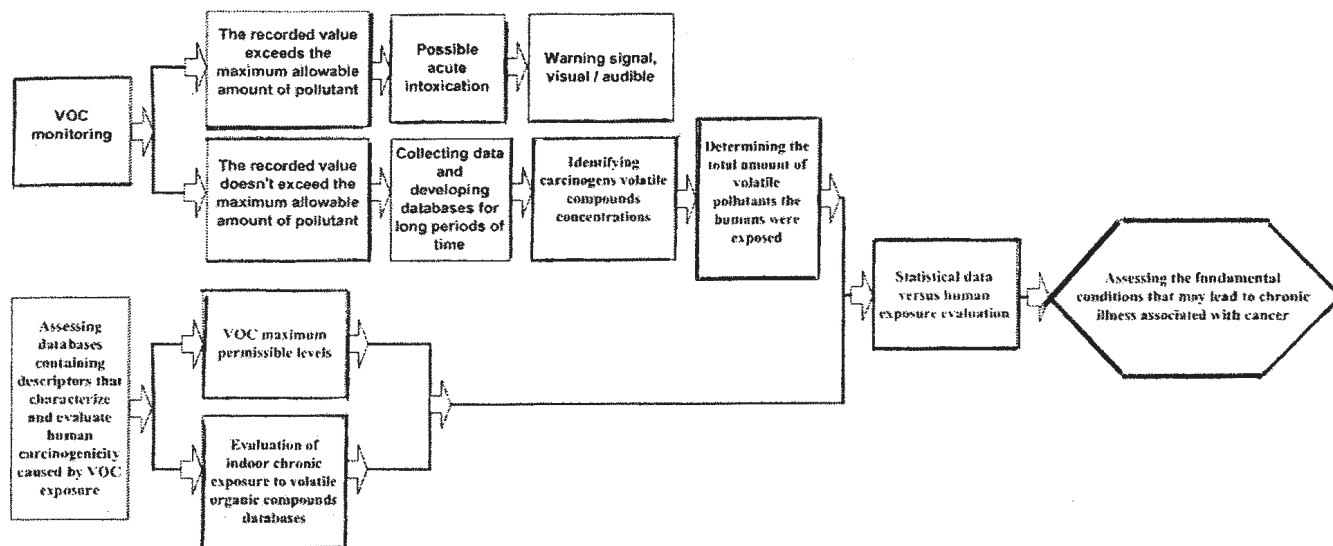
VOC monitoring

The recorded value exceeds the maximum allowable amount of pollutant

Possible acute intoxication

Warning signal, visual / audible

The recorded value doesn't exceed the maximum allowable amount of pollutant

Collecting data and developing databases for long periods of time

Identifying carcinogens volatile compounds concentrations

Determining the total amount of volatile pollutants the humans were exposed

Assessing databases containing descriptors that characterize and evaluate human carcinogenicity caused by VOC exposure

VOC maximum permissible levels

Evaluation of indoor chronic exposure to volatile organic compounds databases

Statistical data versus human exposure evaluation

Assessing the fundamental conditions that may lead to chronic illness associated with cancer